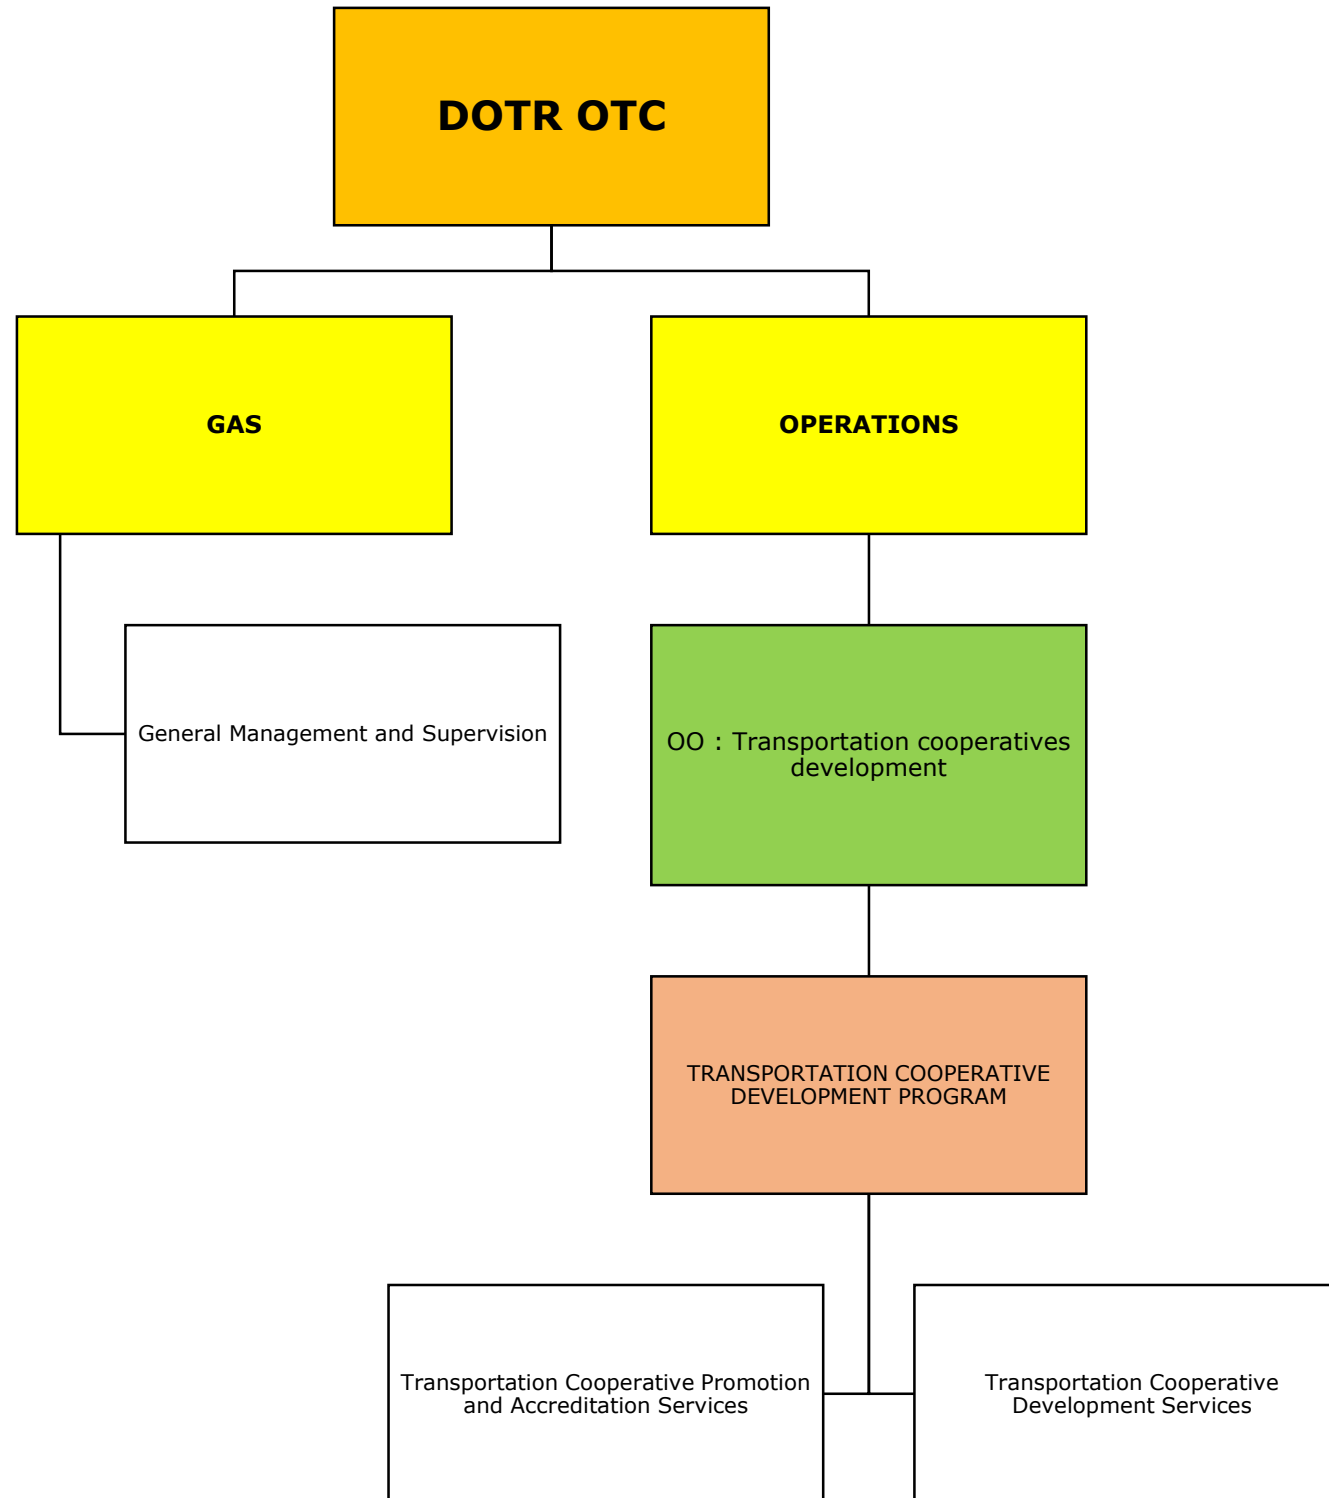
DOTR OTC

GAS

OPERATIONS

General Management and Supervision

OO : Transportation cooperatives development

TRANSPORTATION COOPERATIVE DEVELOPMENT PROGRAM

Transportation Cooperative Promotion and Accreditation Services

Transportation Cooperative Development Services